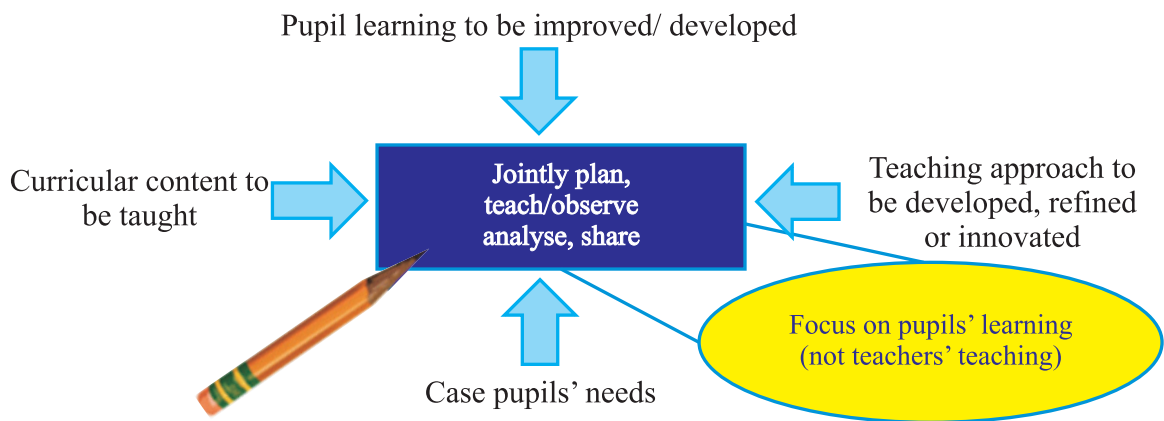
Pupil learning to be improved/ developed

Curricular content to be taught

Jointly plan, teach/observe analyse, share

Teaching approach to be developed, refined or innovated

Focus on pupils' learning (not teachers' teaching)

Case pupils' needs